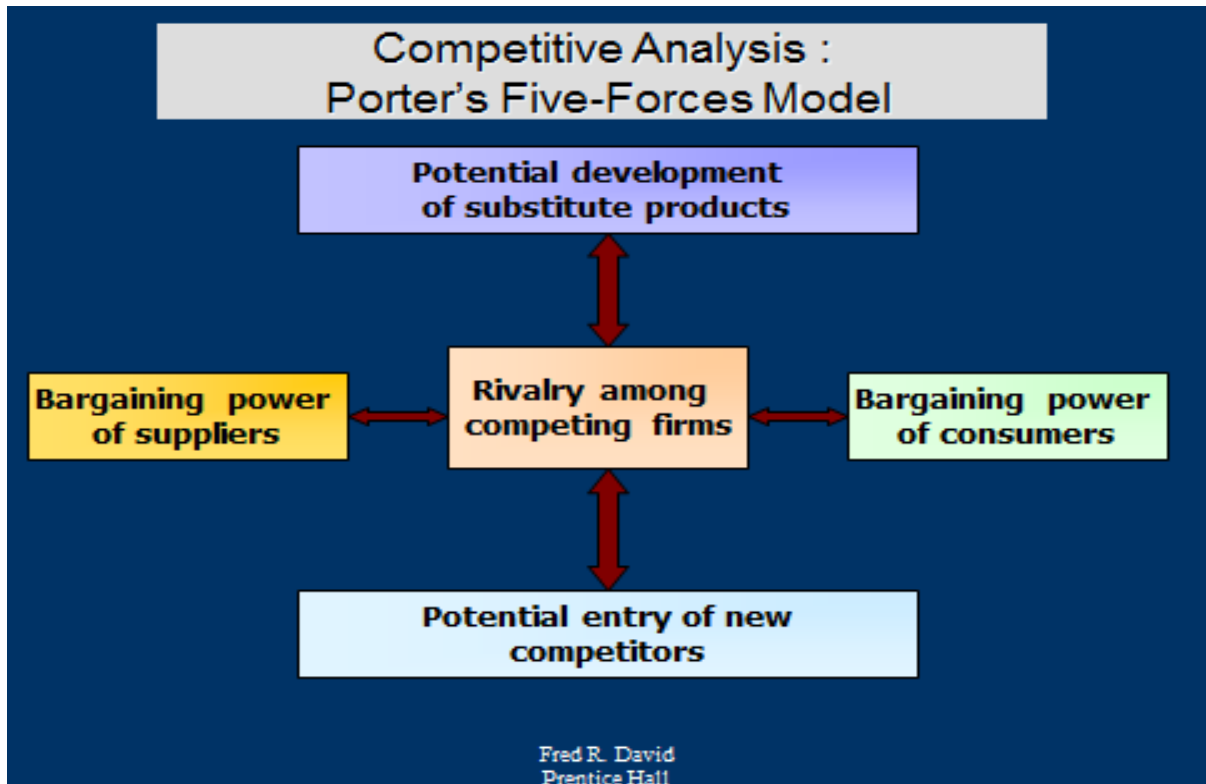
Competitive Analysis :
Porter's Five-Forces Model

Potential development of substitute products

Bargaining power of suppliers

Rivalry among competing firms

Bargaining power of consumers

Potential entry of new competitors

Fred R. David
Prentice Hall